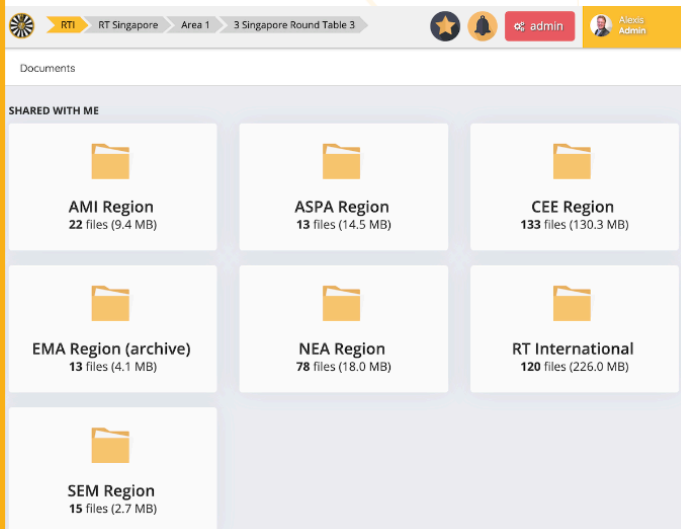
RTI | RT Singapore | Area 1 | 3 Singapore Round Table 3

admin

Alexis
Admin

Documents

SHARED WITH ME

AMI Region
22 files (9.4 MB)

ASPA Region
13 files (14.5 MB)

CEE Region
133 files (130.3 MB)

EMA Region (archive)
13 files (4.1 MB)

NEA Region
78 files (18.0 MB)

RT International
120 files (226.0 MB)

SEM Region
15 files (2.7 MB)